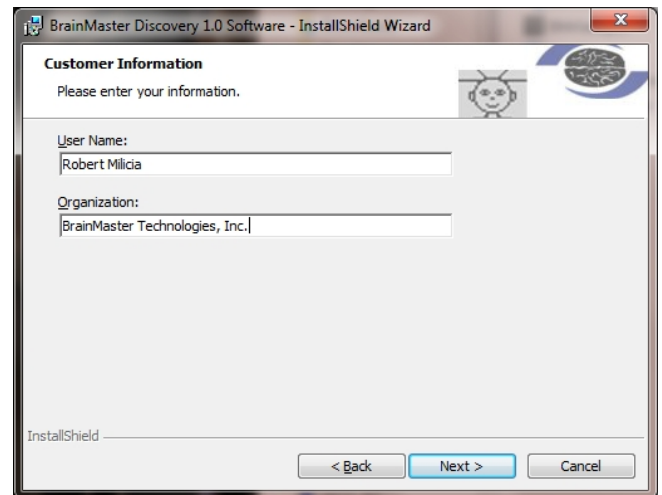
BrainMaster Discovery 1.0 Software - InstallShield Wizard

Customer Information

Please enter your information.

User Name:

Robert Milicia

Organization:

BrainMaster Technologies, Inc.

InstallShield

< Back

Next >

Cancel